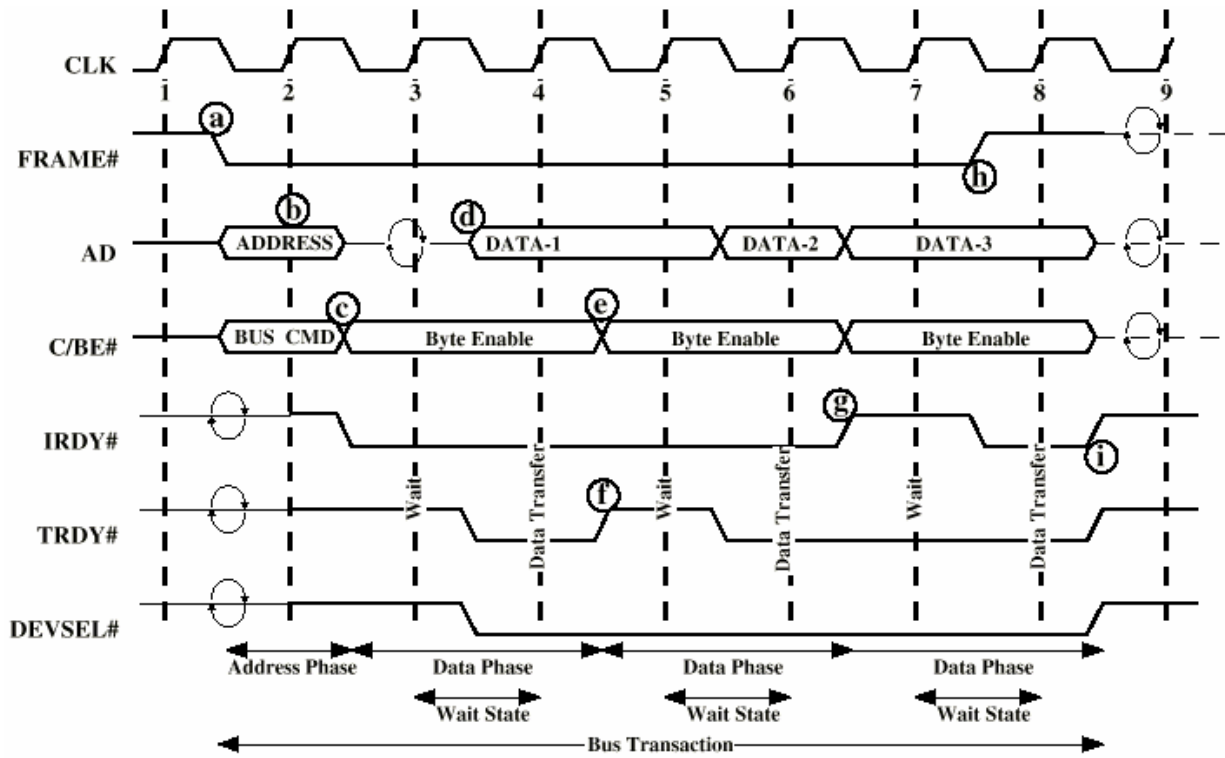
CLK
1
2
3
4
5
6
7
8
9
FRAME#
a
h
AD
b
ADDRESS
d
DATA-1
DATA-2
DATA-3
C/BE#
BUS CMD
c
Byte Enable
e
Byte Enable
Byte Enable
IRDY#
g
i
TRDY#
Wait
Data Transfer
f
Wait
Data Transfer
Wait
Data Transfer
DEVSEL#
Address Phase
Data Phase
Data Phase
Data Phase
Wait State
Wait State
Wait State
Bus Transaction